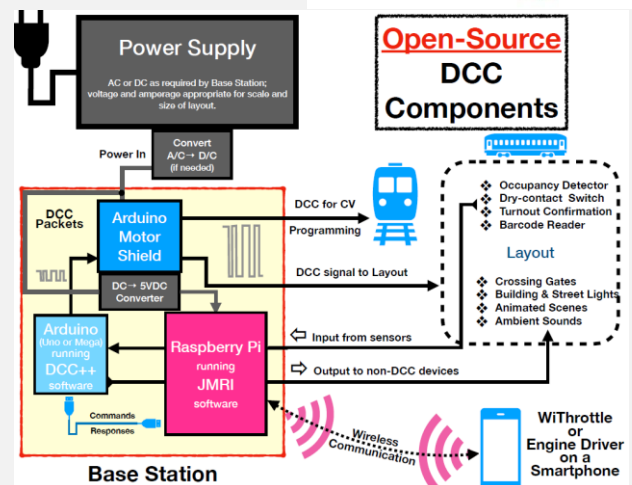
Power Supply

AC or DC as required by Base Station; voltage and amperage appropriate for scale and size of layout.

Open-Source DCC Components

Convert A/C → D/C (if needed)

Power In

DCC Packets

Arduino Motor Shield

DCC for CV Programming

DCC signal to Layout

DC → 5VDC Converter

Occupancy Detector
Dry-contact Switch
Turnout Confirmation
Barcode Reader

Layout

Crossing Gates
Building & Street Lights
Animated Scenes
Ambient Sounds

Arduino (Uno or Mega) running DCC++ software

Raspberry Pi running JMRI software

Input from sensors

Output to non-DCC devices

Commands

Responses

Wireless Communication

WiThrottle or Engine Driver on a Smartphone

Base Station